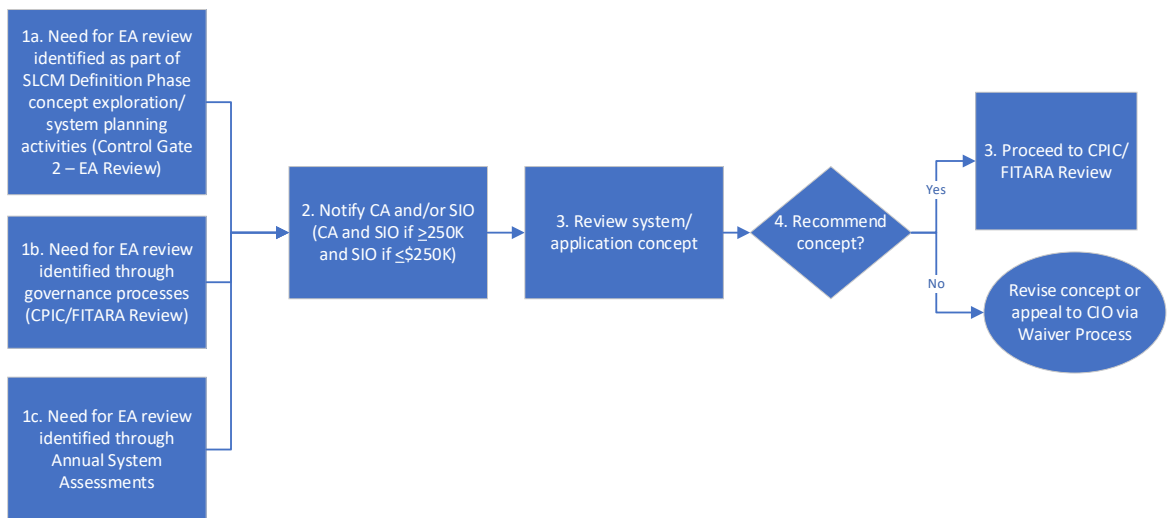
1a. Need for EA review identified as part of SLCM Definition Phase concept exploration/ system planning activities (Control Gate 2 – EA Review)

1b. Need for EA review identified through governance processes (CPIC/FITARA Review)

1c. Need for EA review identified through Annual System Assessments

2. Notify CA and/or SIO (CA and SIO if $\geq$250K and SIO if $\leq$\$250K)

3. Review system/ application concept

4. Recommend concept?

Yes

3. Proceed to CPIC/ FITARA Review

No

Revise concept or appeal to CIO via Waiver Process